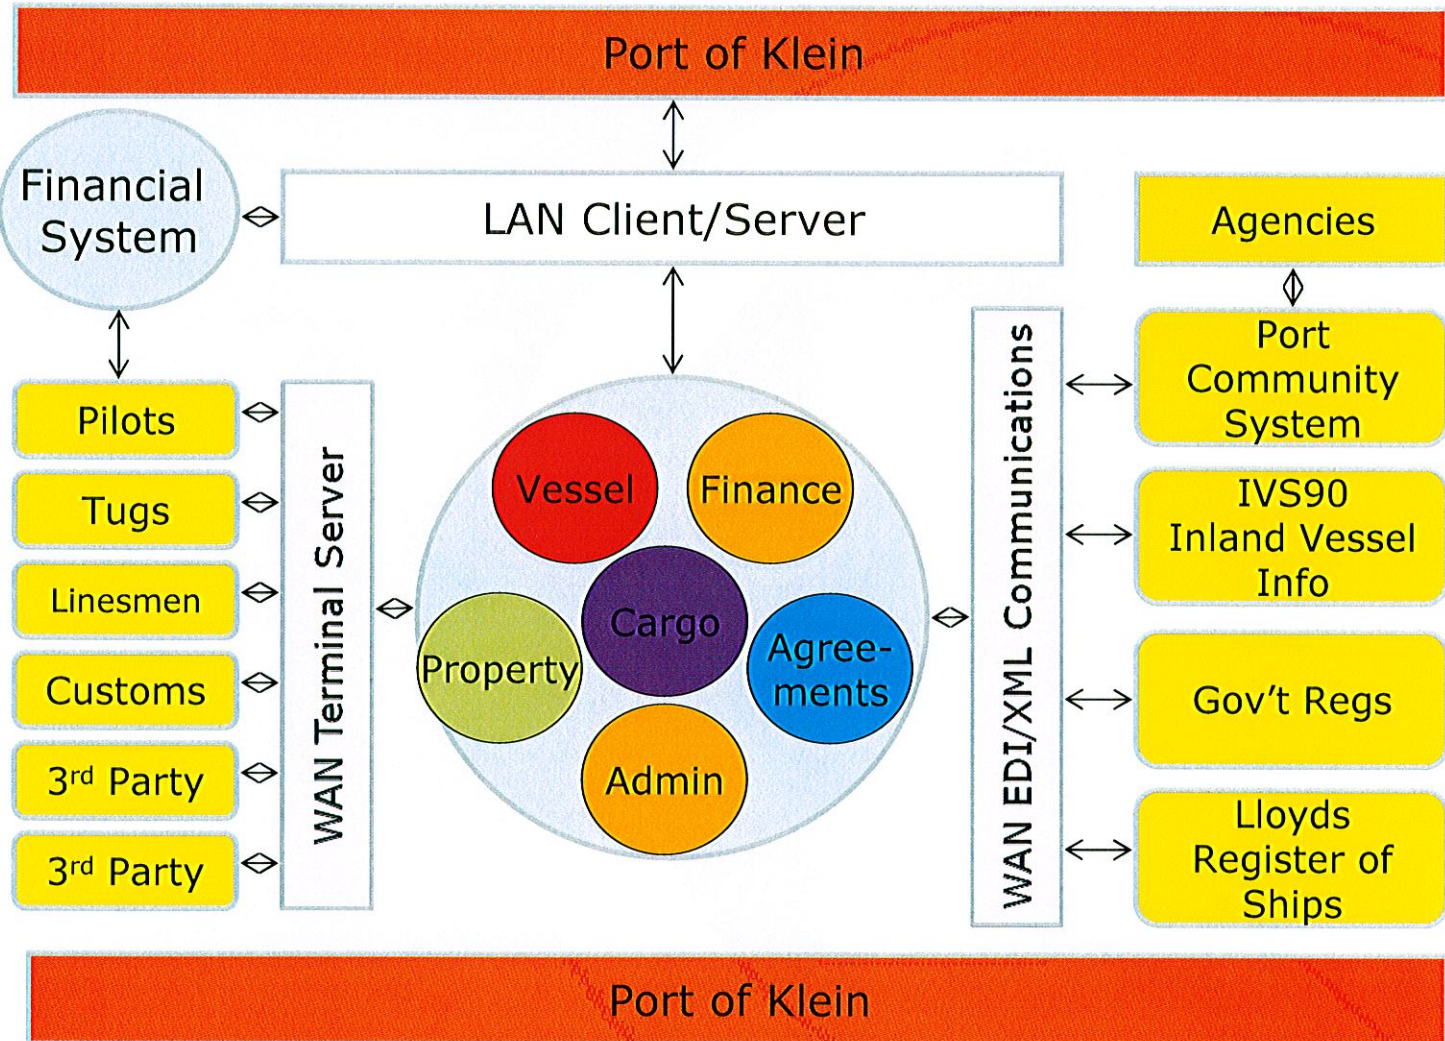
Port of Klein

Financial System

LAN Client/Server

Agencies

Pilots

Tugs

Linesmen

Customs

3rd Party

3rd Party

WAN Terminal Server

Vessel

Finance

Cargo

Property

Agreements

Admin

WAN EDI/XML Communications

Port Community System

IVS90 Inland Vessel Info

Gov't Regs

Lloyds Register of Ships

Port of Klein